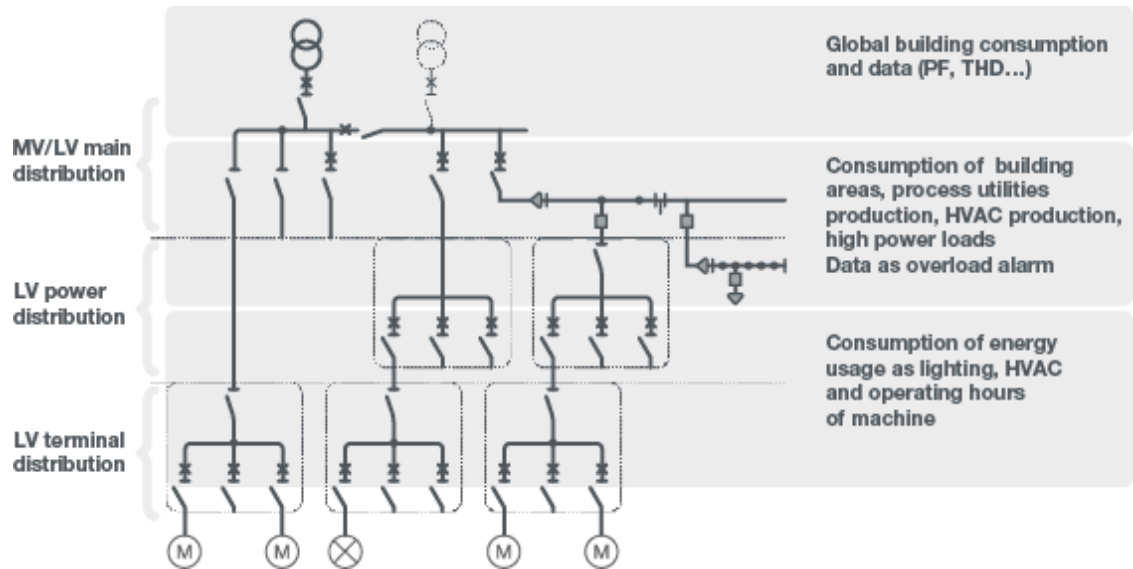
MV/LV main distribution

LV power distribution

LV terminal distribution

Global building consumption and data (PF, THD…)

Consumption of building areas, process utilities production, HVAC production, high power loads
Data as overload alarm

Consumption of energy usage as lighting, HVAC and operating hours of machine

M

M

M

M